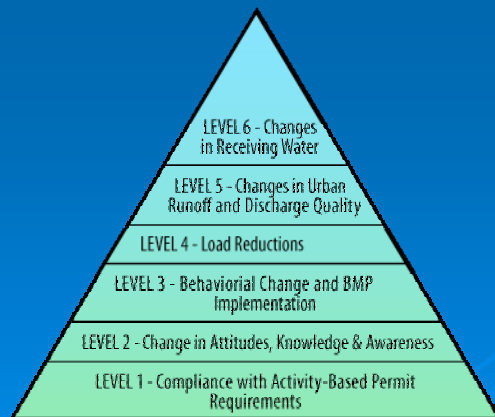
LEVEL 6 - Changes in Receiving Water

LEVEL 5 - Changes in Urban Runoff and Discharge Quality

LEVEL 4 - Load Reductions

LEVEL 3 - Behaviorial Change and BMP Implementation

LEVEL 2 - Change in Attitudes, Knowledge & Awareness

LEVEL 1 - Compliance with Activity-Based Permit Requirements